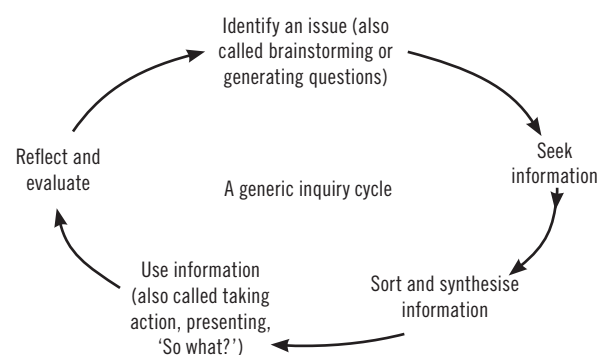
Identify an issue (also called brainstorming or generating questions)

Seek information

Sort and synthesise information

Use information (also called taking action, presenting, 'So what?')

Reflect and evaluate

A generic inquiry cycle